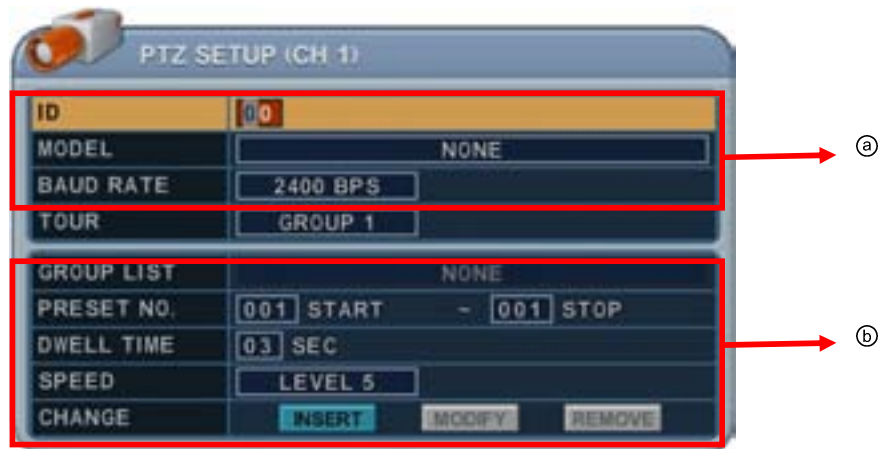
PTZ SETUP (CH 1)

| ID | 00 |
|---|---|
| MODEL | NONE |
| BAUD RATE | 2400 BPS |
| TOUR | GROUP 1 |

ⓐ

| GROUP LIST | NONE |
|---|---|
| PRESET NO. | 001 START ~ 001 STOP |
| DWELL TIME | 03 SEC |
| SPEED | LEVEL 5 |
| CHANGE | INSERT MODIFY REMOVE |

ⓑ